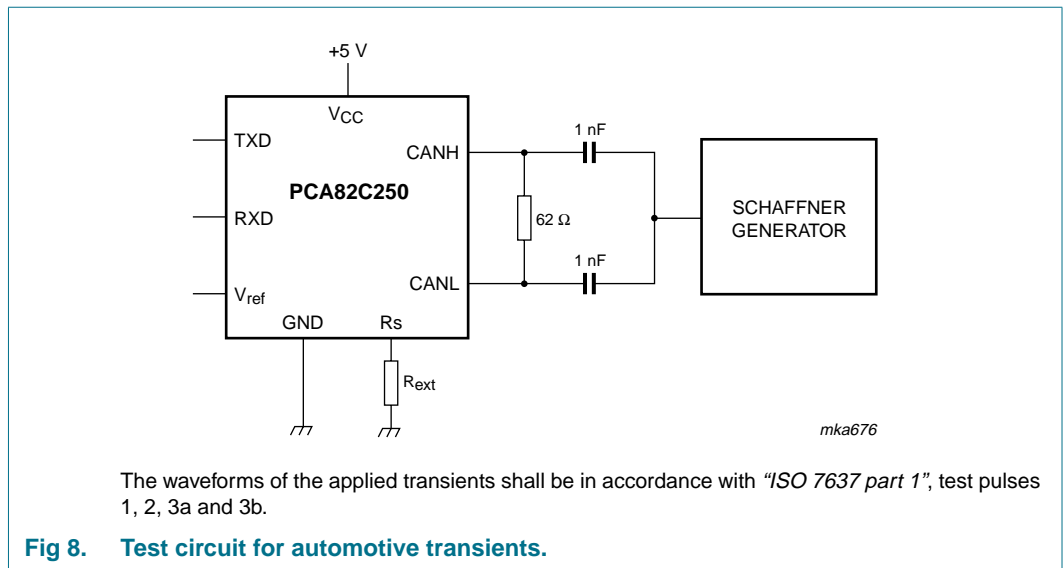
+5 V

$V_{CC}$

TXD

CANH

1 nF

PCA82C250

RXD

62 Ω

SCHAFFNER GENERATOR

1 nF

$V_{ref}$

CANL

GND

Rs

$R_{ext}$

mka676

The waveforms of the applied transients shall be in accordance with “ISO 7637 part 1”, test pulses 1, 2, 3a and 3b.

Fig 8. Test circuit for automotive transients.